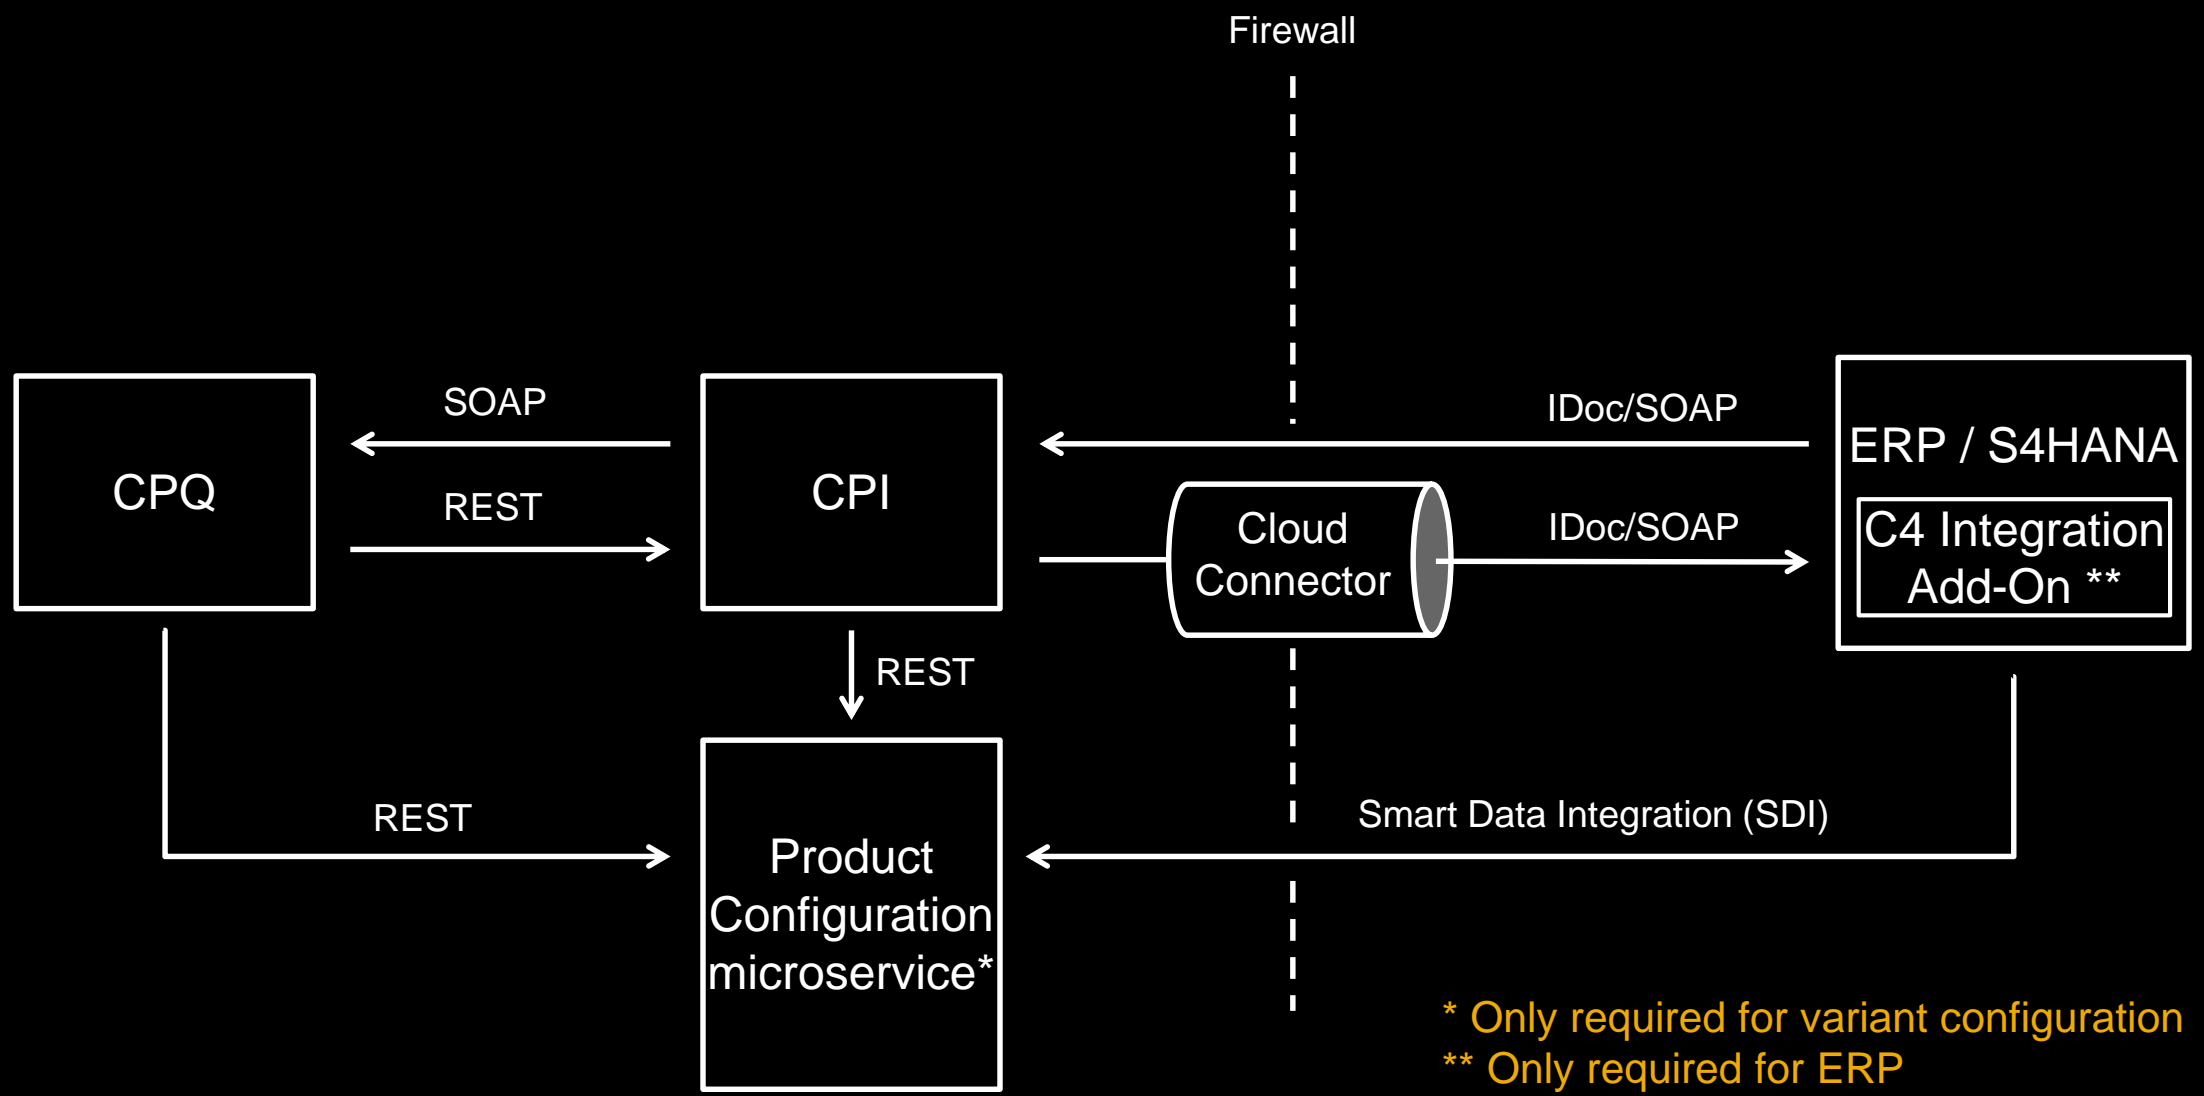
Firewall

CPQ

SOAP

REST

CPI

IDoc/SOAP

ERP / S4HANA

C4 Integration Add-On **

Cloud Connector

IDoc/SOAP

REST

REST

Product Configuration microservice*

Smart Data Integration (SDI)

* Only required for variant configuration
** Only required for ERP